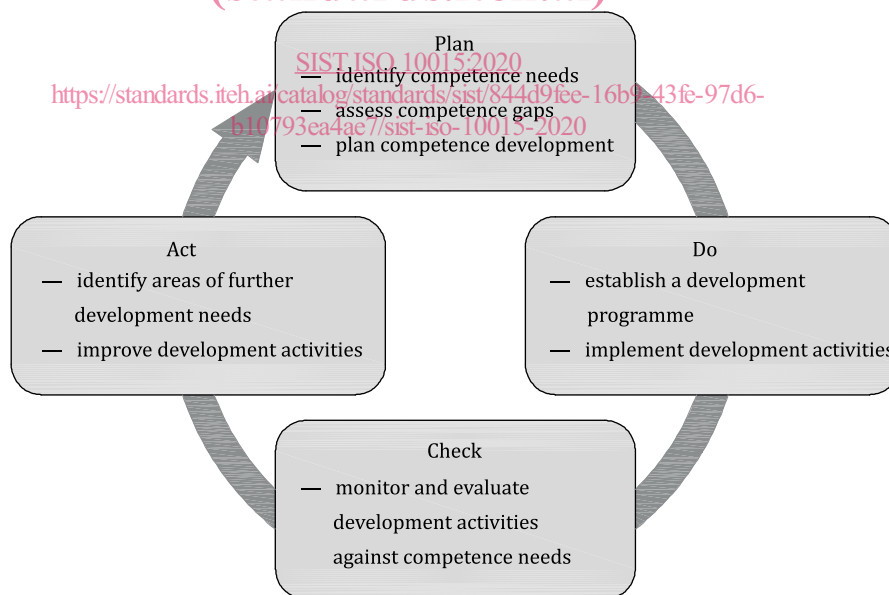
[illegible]

Plan

SIST ISO 10015:2020

— identify competence needs

https://standards.iteh.ai/catalog/standards/sist/844d9fee-16b9-43fe-97d6-b10793ea4ae7/sist-iso-10015-2020

— assess competence gaps

— plan competence development

Act

— identify areas of further development needs

— improve development activities

Do

— establish a development programme

— implement development activities

Check

— monitor and evaluate development activities against competence needs